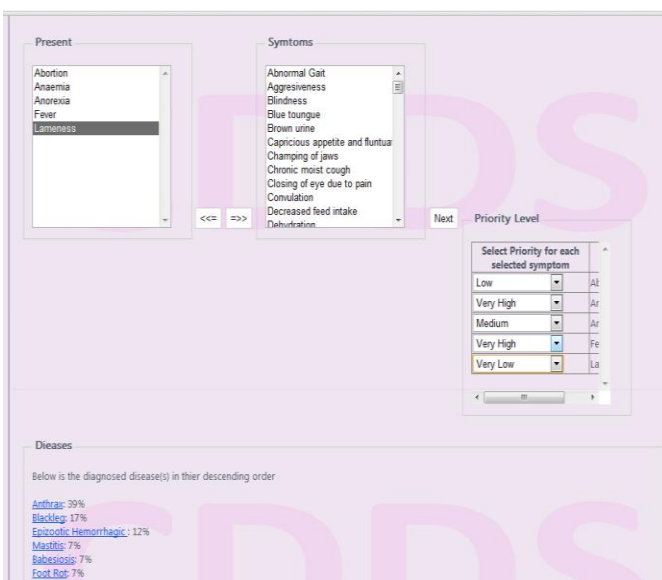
Present

Abortion
Anaemia
Anorexia
Fever
Lameness

<<= =>>

Symtoms

Abnormal Gait
Aggresiveness
Blindness
Blue toungue
Brown urine
Capricious appetite and fluntua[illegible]
Champing of jaws
Chronic moist cough
Closing of eye due to pain
Convulation
Decreased feed intake
Dehydration

Next

Priority Level

| Select Priority for each selected symptom | |
|---|---|
| Low | Ab |
| Very High | Ar |
| Medium | Ar |
| Very High | Fe |
| Very Low | La |

Dieases

Below is the diagnosed disease(s) in thier descending order

Anthrax: 39%
Blackleg: 17%
Epizootic Hemorrhagic : 12%
Mastitis: 7%
Babesiosis: 7%
Foot Rot: 7%

SDDS